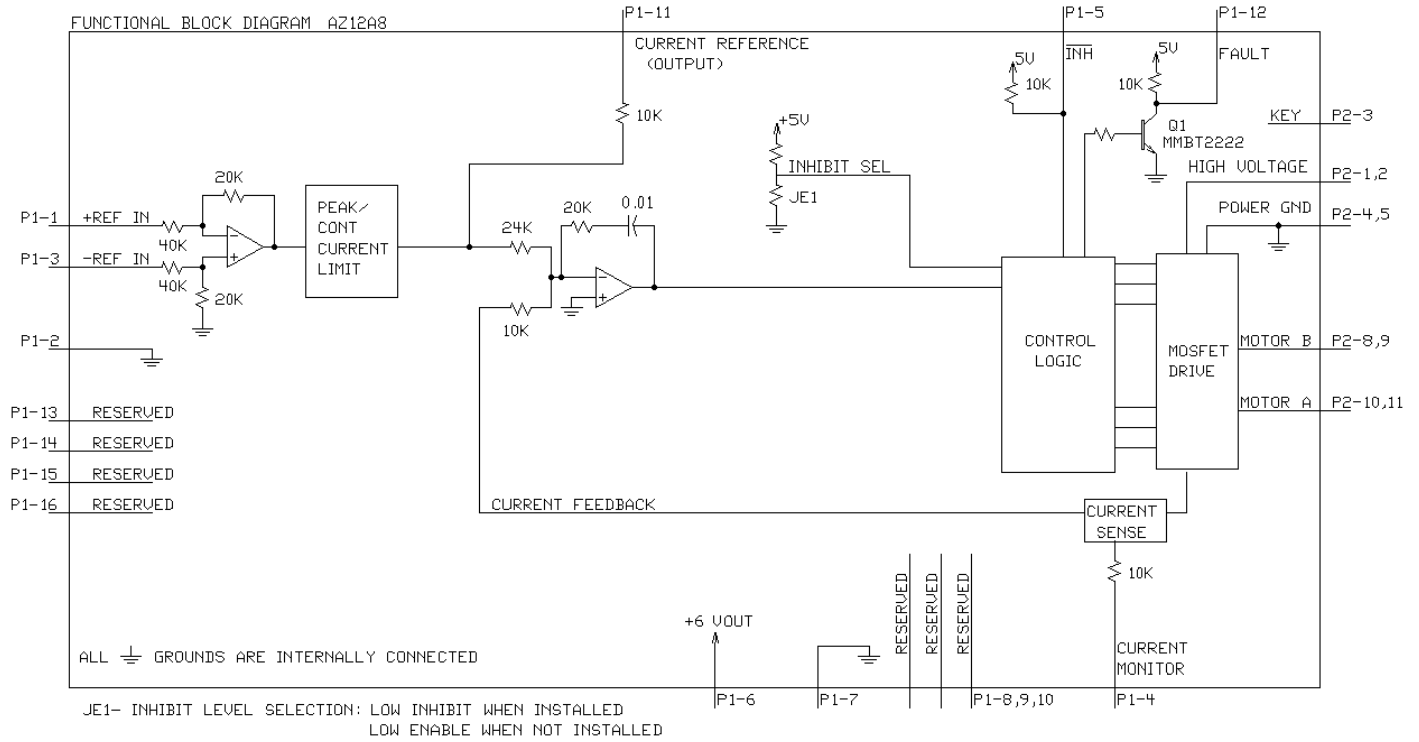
FUNCTIONAL BLOCK DIAGRAM AZ12A8

P1-11

CURRENT REFERENCE
(OUTPUT)

10K

P1-5

$\overline{INH}$

5V

10K

P1-12

5V

10K

FAULT

KEY P2-3

Q1
MMBT2222

+5V

INHIBIT SEL

JE1

HIGH VOLTAGE

P2-1,2

POWER GND

P2-4,5

20K

P1-1 +REF IN

40K

P1-3 -REF IN

40K

20K

PEAK/
CONT
CURRENT
LIMIT

24K

20K

0.01

10K

CONTROL
LOGIC

MOSFET
DRIVE

MOTOR B P2-8,9

MOTOR A P2-10,11

P1-2

P1-13 RESERVED

P1-14 RESERVED

P1-15 RESERVED

P1-16 RESERVED

CURRENT FEEDBACK

CURRENT
SENSE

10K

RESERVED

RESERVED

RESERVED

+6 VOUT

ALL ⏚ GROUNDS ARE INTERNALLY CONNECTED

CURRENT
MONITOR

P1-6

P1-7

P1-8,9,10

P1-4

JE1- INHIBIT LEVEL SELECTION: LOW INHIBIT WHEN INSTALLED
LOW ENABLE WHEN NOT INSTALLED